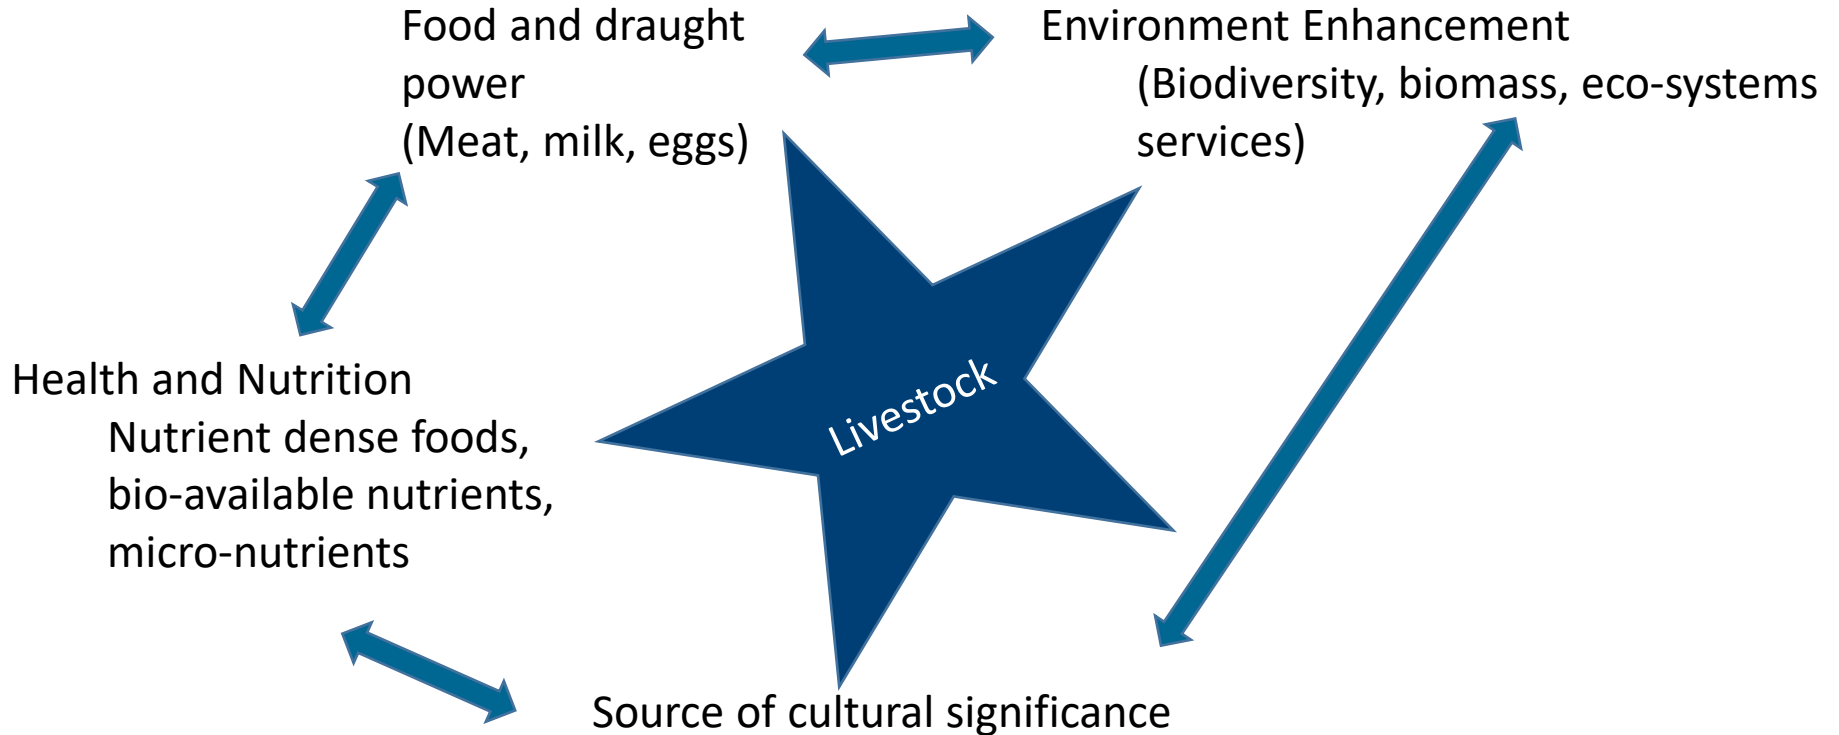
Food and draught power
(Meat, milk, eggs)

Environment Enhancement
(Biodiversity, biomass, eco-systems services)

Livestock

Health and Nutrition
Nutrient dense foods, bio-available nutrients, micro-nutrients

Source of cultural significance